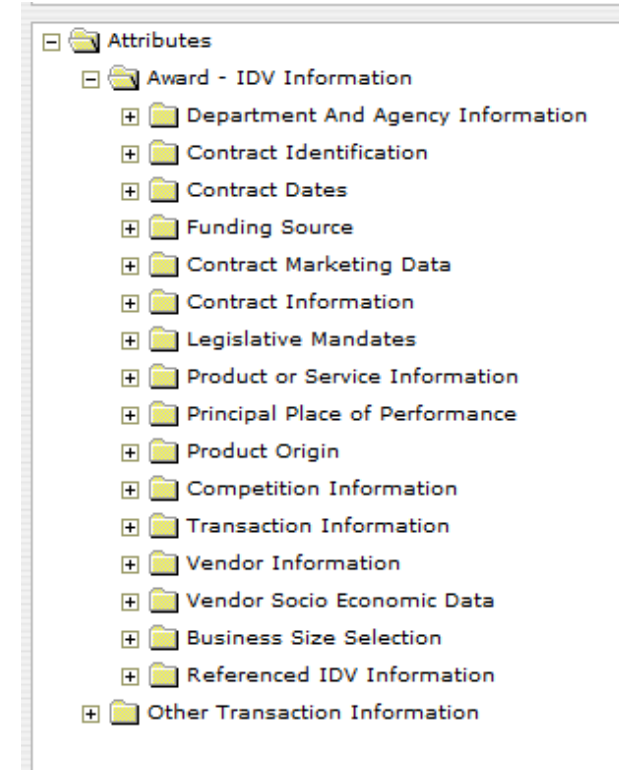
Attributes

Award - IDV Information

Department And Agency Information

Contract Identification

Contract Dates

Funding Source

Contract Marketing Data

Contract Information

Legislative Mandates

Product or Service Information

Principal Place of Performance

Product Origin

Competition Information

Transaction Information

Vendor Information

Vendor Socio Economic Data

Business Size Selection

Referenced IDV Information

Other Transaction Information